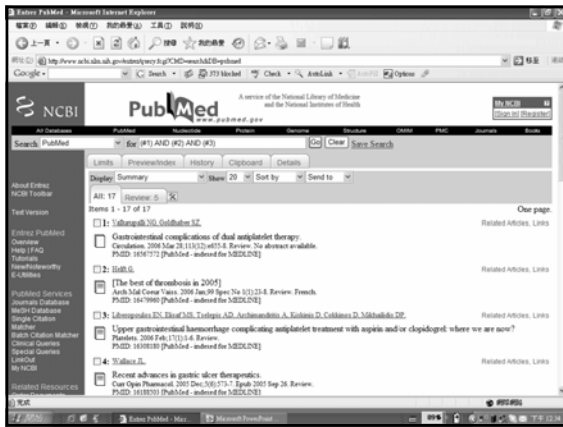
Entrez PubMed - Microsoft Internet Explorer

檔案(F) 編輯(E) 檢視(V) 我的最愛(A) 工具(T) 說明(H)

上一頁 搜尋 我的最愛

網址(D) http://www.ncbi.nlm.nih.gov/entrez/query.fcgi?CMD=search&DB=pubmed 移至

Google Search 373 blocked Check AutoLink Options

NCBI PubMed www.pubmed.gov A service of the National Library of Medicine and the National Institutes of Health

My NCBI [Sign In] [Register]

All Databases PubMed Nucleotide Protein Genome Structure OMIM PMC Journals Books

Search PubMed for (#1) AND (#2) AND (#3) Go Clear Save Search

Limits Preview/Index History Clipboard Details

Display Summary Show 20 Sort by Send to

All: 17 Review: 5

Items 1 - 17 of 17 One page.

About Entrez
NCBI Toolbar

Text Version

Entrez PubMed
Overview
Help | FAQ
Tutorials
New/Noteworthy
E-Utilities

PubMed Services
Journals Database
MeSH Database
Single Citation Matcher
Batch Citation Matcher
Clinical Queries
Special Queries
LinkOut
My NCBI

Related Resources

1: Yallampalli NG, Goldhaber SZ. Related Articles, Links
Gastrointestinal complications of dual antiplatelet therapy.
Circulation. 2006 Mar 28;113(12):e655-8. Review. No abstract available.
PMID: 16567572 [PubMed - indexed for MEDLINE]

2: Heith G. Related Articles, Links
[The best of thrombosis in 2005]
Arch Mal Coeur Vaiss. 2006 Jan;99 Spec No 1(1):23-8. Review. French.
PMID: 16479960 [PubMed - indexed for MEDLINE]

3: Liberopoulos EN, Elisaf MS, Tselepis AD, Archimandritis A, Kiskinis D, Cokkinos D, Mikhailidis DP. Related Articles, Links
Upper gastrointestinal haemorrhage complicating antiplatelet treatment with aspirin and/or clopidogrel: where we are now?
Platelets. 2006 Feb;17(1):1-6. Review.
PMID: 16308180 [PubMed - indexed for MEDLINE]

4: Wallace JL. Related Articles, Links
Recent advances in gastric ulcer therapeutics.
Curr Opin Pharmacol. 2005 Dec;5(6):573-7. Epub 2005 Sep 26. Review.
PMID: 16188500 [PubMed - indexed for MEDLINE]

完成 網際網路

開始 Entrez PubMed - Micr... Microsoft PowerPoint 下午 12:34